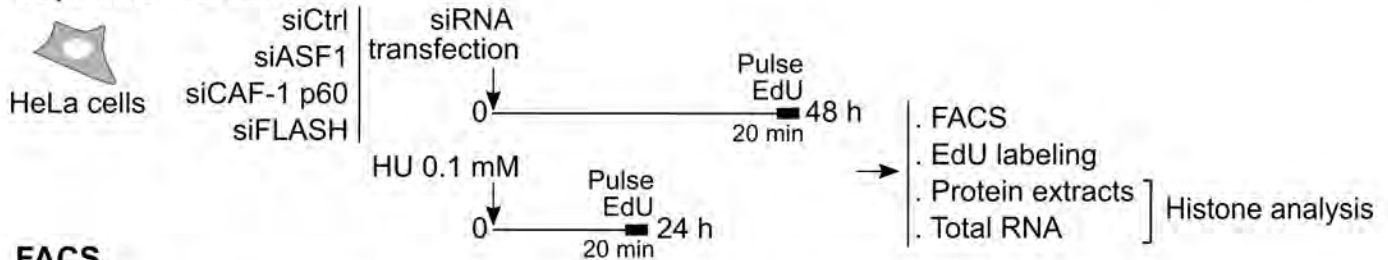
HeLa cells

siCtrl
siASF1
siCAF-1 p60
siFLASH

siRNA transfection

0

Pulse EdU

20 min

48 h

HU 0.1 mM

0

Pulse EdU

20 min

24 h

. FACS
. EdU labeling
. Protein extracts
. Total RNA

Histone analysis

FACS